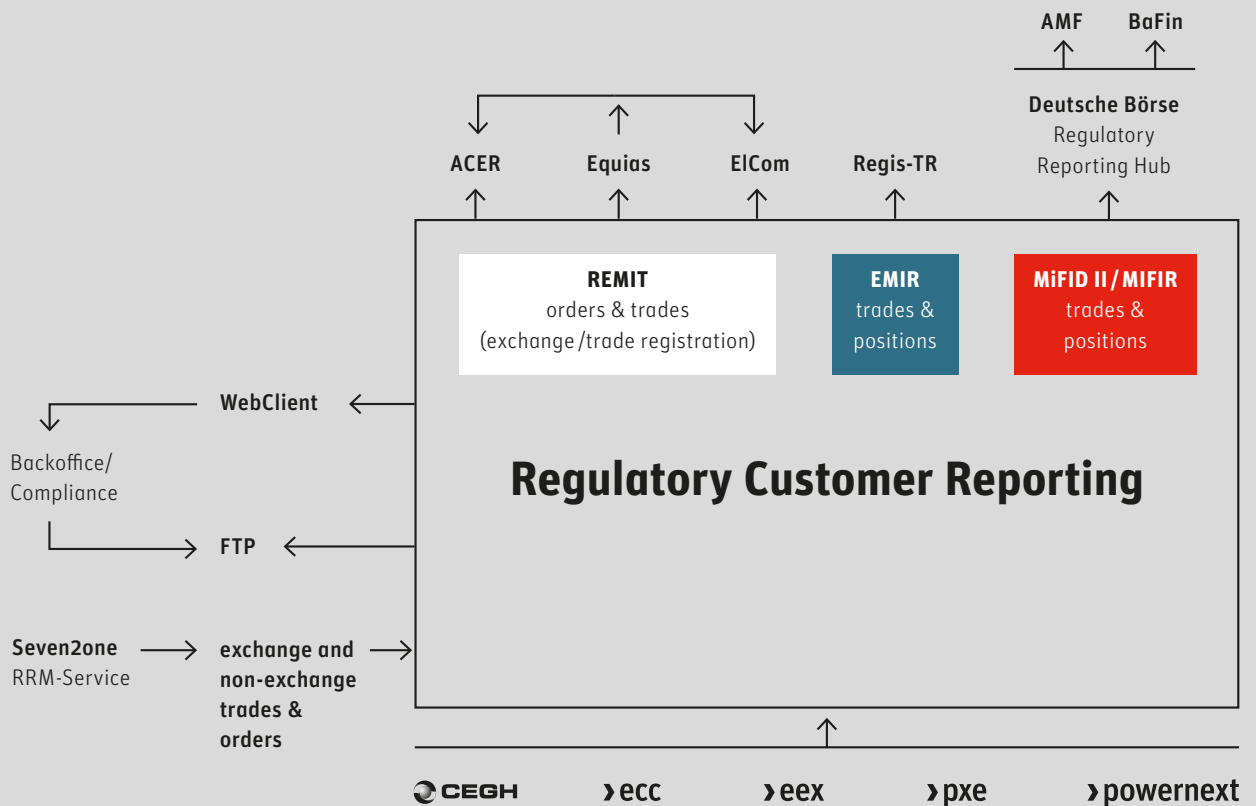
AMF BaFin

Deutsche Börse
Regulatory
Reporting Hub

ACER Equias ElCom Regis-TR

REMIT
orders & trades
(exchange/trade registration)

EMIR
trades &
positions

MiFID II/MIFIR
trades &
positions

WebClient

Backoffice/
Compliance

FTP

Regulatory Customer Reporting

Seven2one
RRM-Service

exchange and
non-exchange
trades &
orders

CEGH ›ecc ›eex ›pxe ›powernext